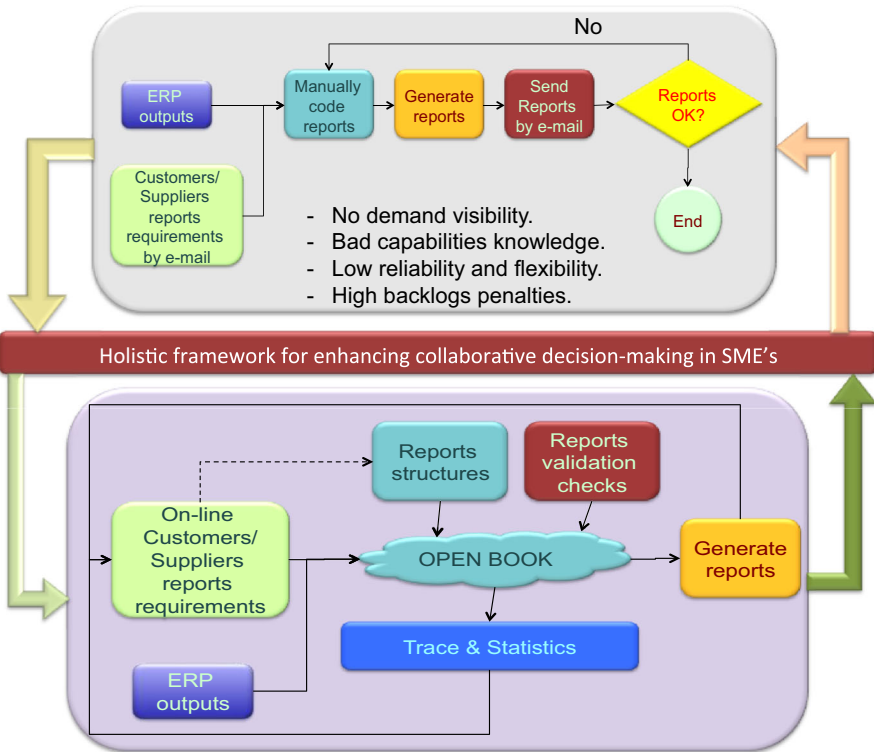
No

ERP outputs

Manually code reports

Generate reports

Send Reports by e-mail

Reports OK?

End

Customers/ Suppliers reports requirements by e-mail

- No demand visibility.
- Bad capabilities knowledge.
- Low reliability and flexibility.
- High backlogs penalties.

Holistic framework for enhancing collaborative decision-making in SME's

Reports structures

Reports validation checks

On-line Customers/ Suppliers reports requirements

OPEN BOOK

Generate reports

Trace & Statistics

ERP outputs